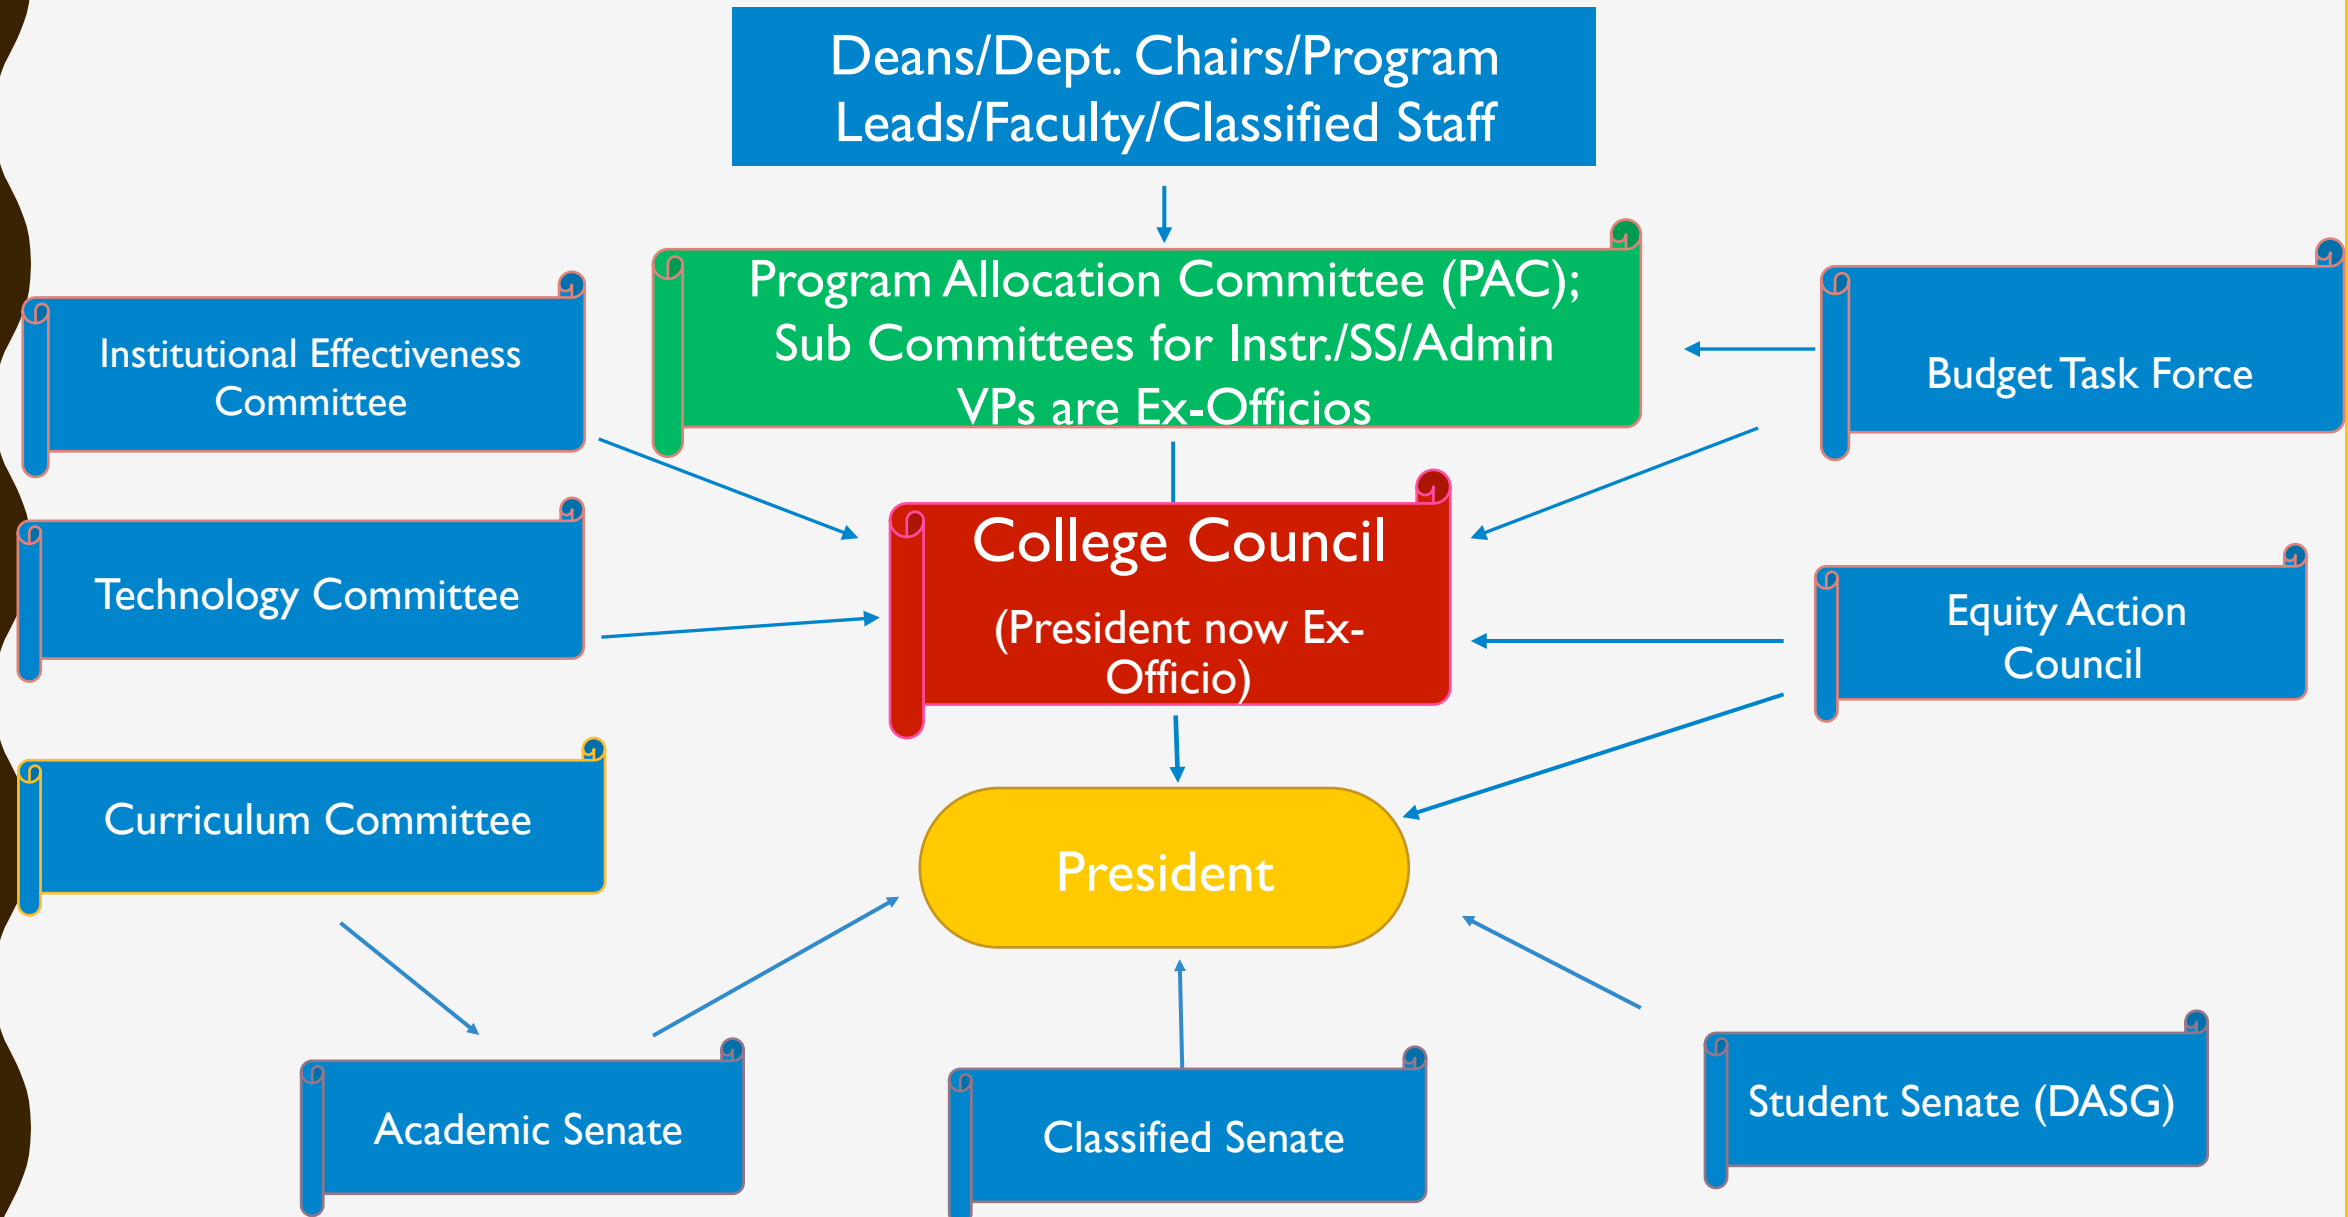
Deans/Dept. Chairs/Program Leads/Faculty/Classified Staff

Program Allocation Committee (PAC); Sub Committees for Instr./SS/Admin VPs are Ex-Officios

Institutional Effectiveness Committee

Budget Task Force

Technology Committee

College Council

(President now Ex-Officio)

Equity Action Council

Curriculum Committee

President

Academic Senate

Classified Senate

Student Senate (DASG)